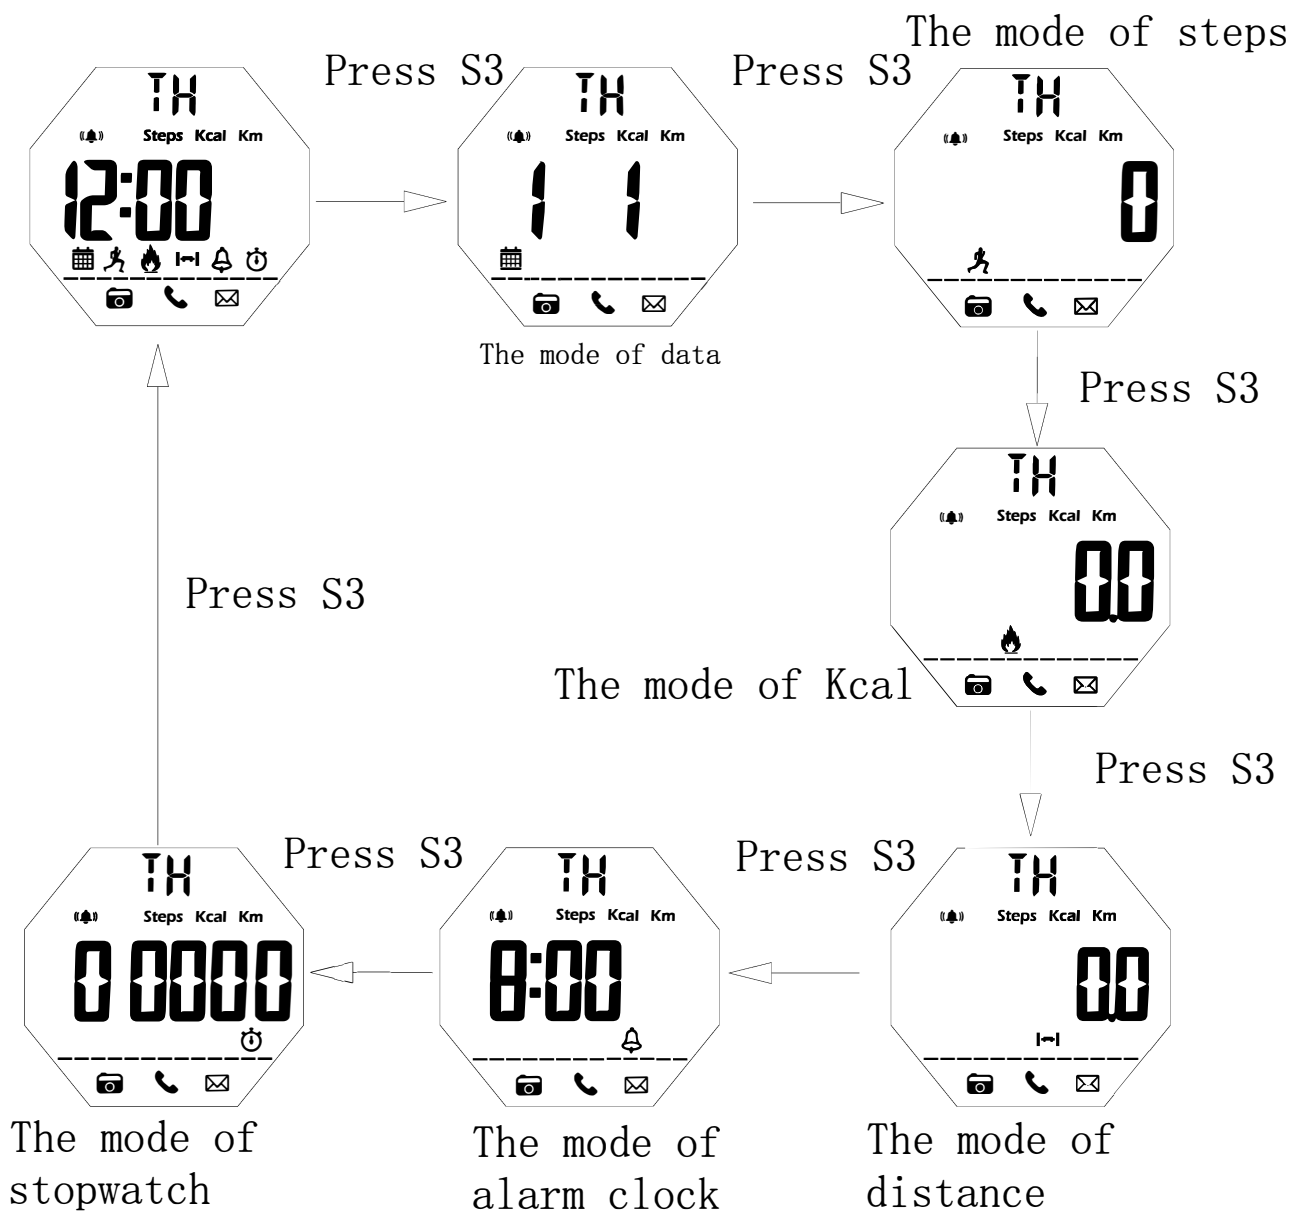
TH
Steps Kcal Km
12:00

Press S3

TH
Steps Kcal Km
1 1

The mode of data

Press S3

The mode of steps
TH
Steps Kcal Km
0

Press S3

TH
Steps Kcal Km
0.0

The mode of Kcal

Press S3

TH
Steps Kcal Km
0.0

The mode of distance

Press S3

TH
Steps Kcal Km
8:00

The mode of alarm clock

Press S3

TH
Steps Kcal Km
0 0000

The mode of stopwatch

Press S3